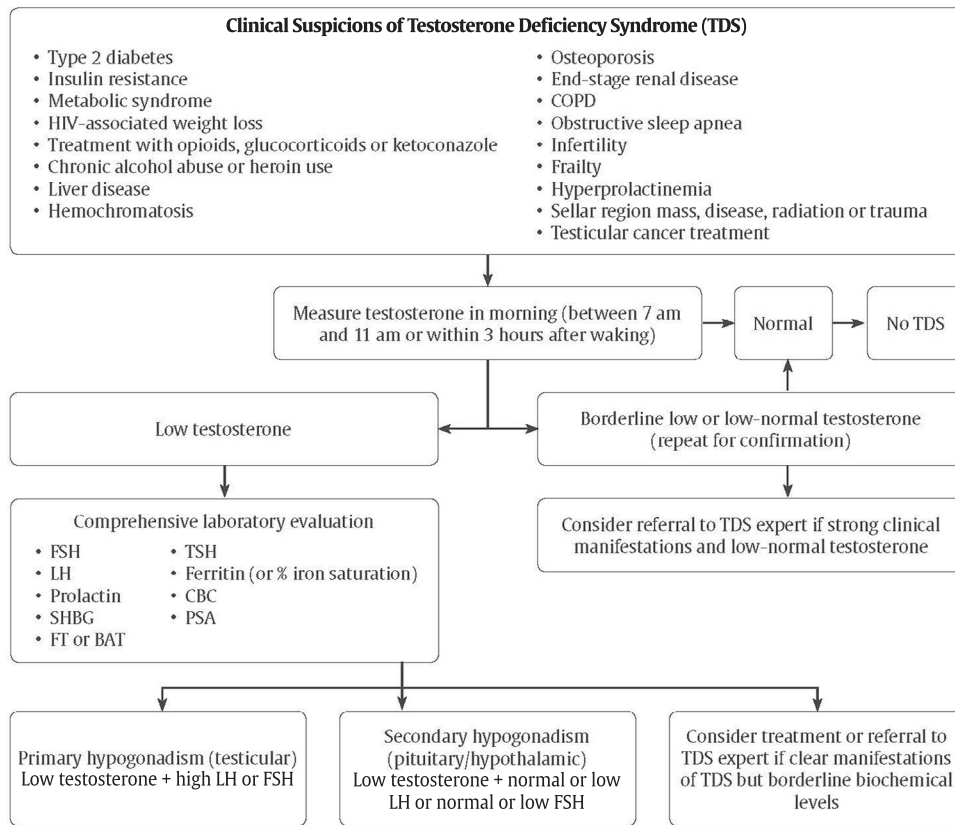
**Clinical Suspicions of Testosterone Deficiency Syndrome (TDS)**

- Type 2 diabetes
- Insulin resistance
- Metabolic syndrome
- HIV-associated weight loss
- Treatment with opioids, glucocorticoids or ketoconazole
- Chronic alcohol abuse or heroin use
- Liver disease
- Hemochromatosis

- Osteoporosis
- End-stage renal disease
- COPD
- Obstructive sleep apnea
- Infertility
- Frailty
- Hyperprolactinemia
- Sellar region mass, disease, radiation or trauma
- Testicular cancer treatment

Measure testosterone in morning (between 7 am and 11 am or within 3 hours after waking)

Normal

No TDS

Low testosterone

Borderline low or low-normal testosterone (repeat for confirmation)

Comprehensive laboratory evaluation

- FSH
- LH
- Prolactin
- SHBG
- FT or BAT

- TSH
- Ferritin (or % iron saturation)
- CBC
- PSA

Consider referral to TDS expert if strong clinical manifestations and low-normal testosterone

Primary hypogonadism (testicular) Low testosterone + high LH or FSH

Secondary hypogonadism (pituitary/hypothalamic) Low testosterone + normal or low LH or normal or low FSH

Consider treatment or referral to TDS expert if clear manifestations of TDS but borderline biochemical levels